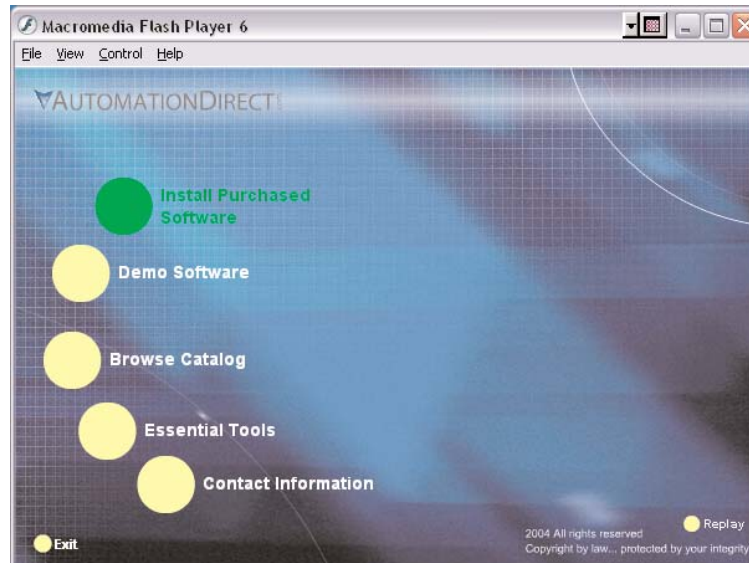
Macromedia Flash Player 6

File View Control Help

AUTOMATIONDIRECT

Install Purchased Software

Demo Software

Browse Catalog

Essential Tools

Contact Information

Exit

2004 All rights reserved
Copyright by law... protected by your integrity

Replay